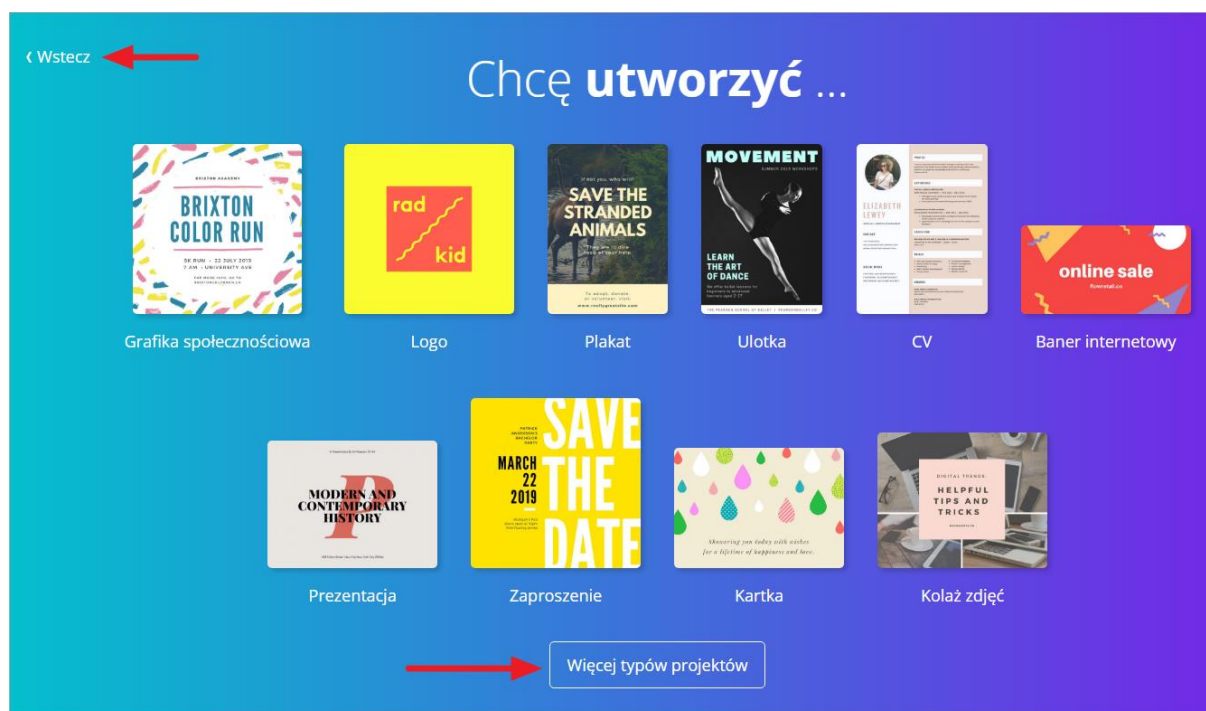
‹ Wstecz

Chcę **utworzyć** ...

BRIXTON ACADEMY
BRIXTON COLOR RUN
5K RUN - 22 JULY 2019
7 AM - UNIVERSITY AVE
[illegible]

Grafika społecznościowa

rad
kid

Logo

If not you, who will?
SAVE THE STRANDED ANIMALS
They are in dire need of your help.
To adopt, donate or volunteer, visit
www.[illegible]

Plakat

MOVEMENT
SUMMER 2019 WORKSHOPS
LEARN THE ART OF DANCE
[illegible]
THE PREMIER SCHOOL OF BALLET | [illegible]

Ulotka

ELIZABETH LEWEY
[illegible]

CV

online sale
flowstall.co

Baner internetowy

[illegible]
MODERN AND CONTEMPORARY HISTORY
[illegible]

Prezentacja

PATRICK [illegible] BIRTHDAY PARTY
MARCH 22 2019
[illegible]
SAVE THE DATE

Zaproszenie

Showering you today with wishes for a lifetime of happiness and love.

Kartka

DIGITAL TRENDS:
HELPFUL TIPS AND TRICKS
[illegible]

Kolaż zdjęć

Więcej typów projektów